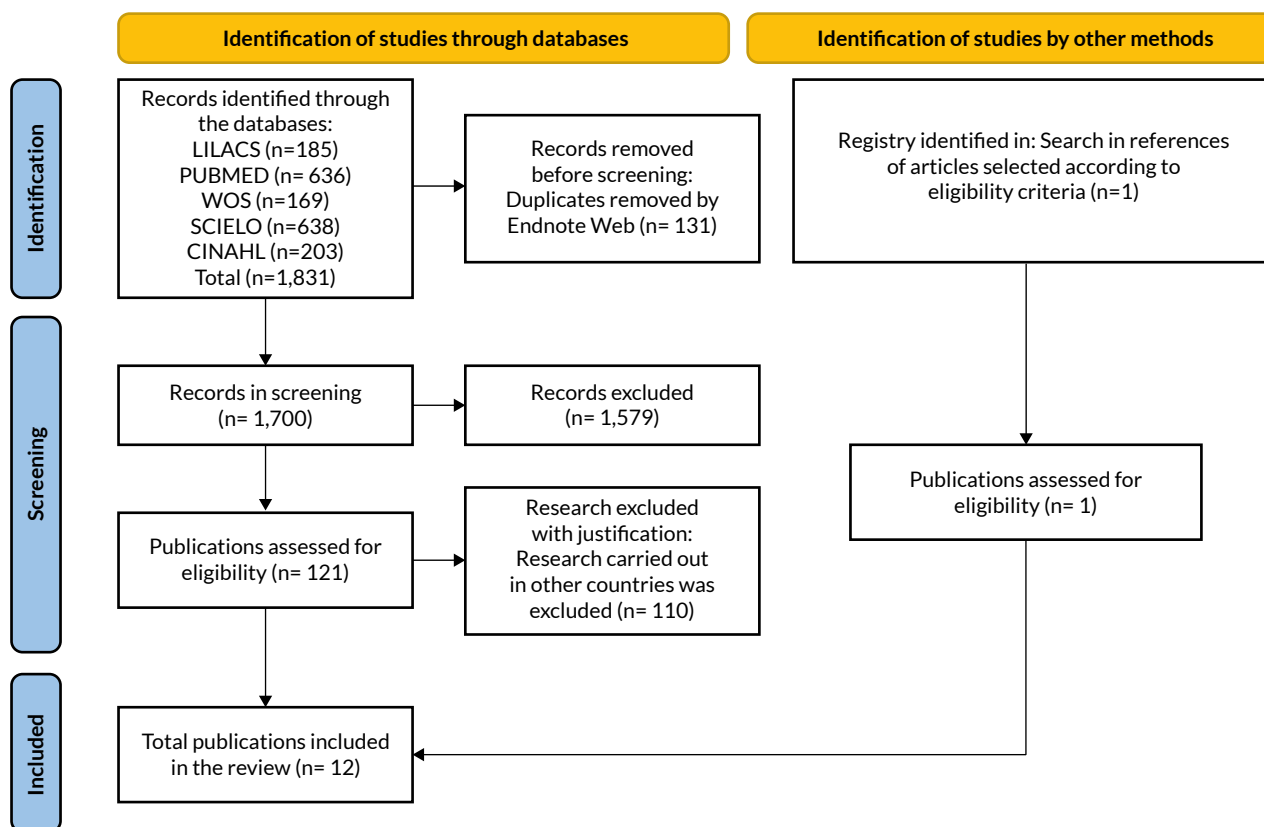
Identification of studies through databases

Identification of studies by other methods

Identification

Records identified through the databases:
LILACS (n=185)
PUBMED (n= 636)
WOS (n=169)
SCIELO (n=638)
CINAHL (n=203)
Total (n=1,831)

Records removed before screening:
Duplicates removed by Endnote Web (n= 131)

Registry identified in: Search in references of articles selected according to eligibility criteria (n=1)

Screening

Records in screening (n= 1,700)

Records excluded (n= 1,579)

Publications assessed for eligibility (n= 1)

Publications assessed for eligibility (n= 121)

Research excluded with justification:
Research carried out in other countries was excluded (n= 110)

Included

Total publications included in the review (n= 12)